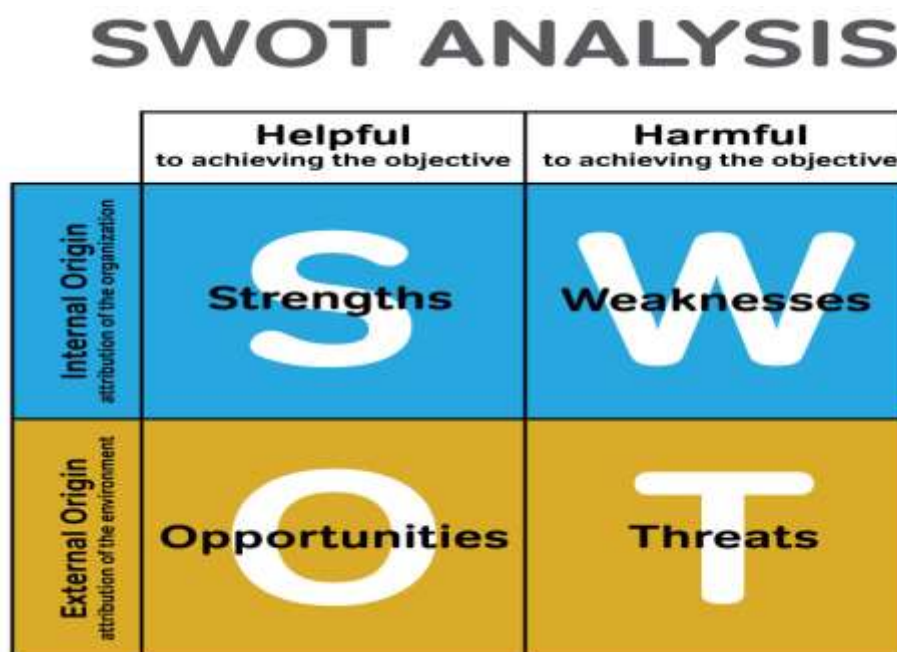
SWOT ANALYSIS

| | Helpful to achieving the objective | Harmful to achieving the objective |
|---|---|---|
| Internal Origin attribution of the organization | S Strengths | W Weaknesses |
| External Origin attribution of the environment | O Opportunities | T Threats |